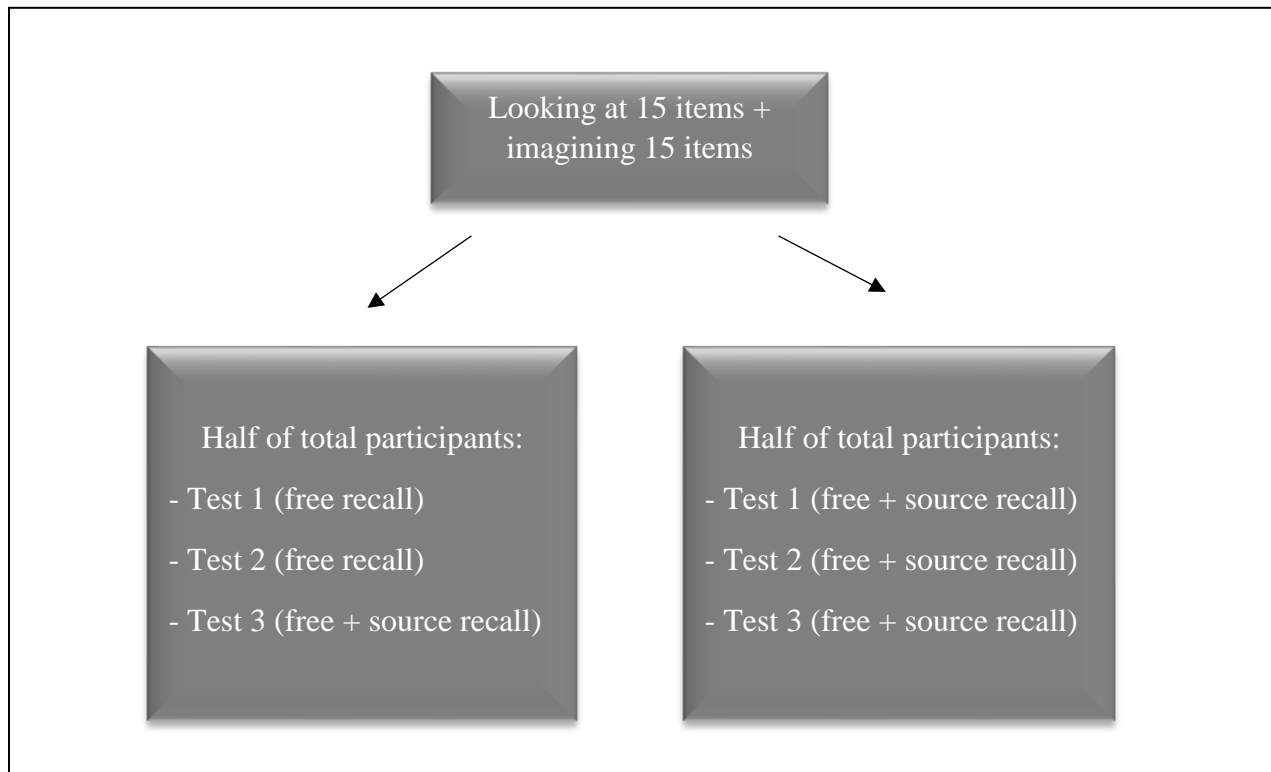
Looking at 15 items + imagining 15 items

Half of total participants:

- Test 1 (free recall)

- Test 2 (free recall)

- Test 3 (free + source recall)

Half of total participants:

- Test 1 (free + source recall)

- Test 2 (free + source recall)

- Test 3 (free + source recall)